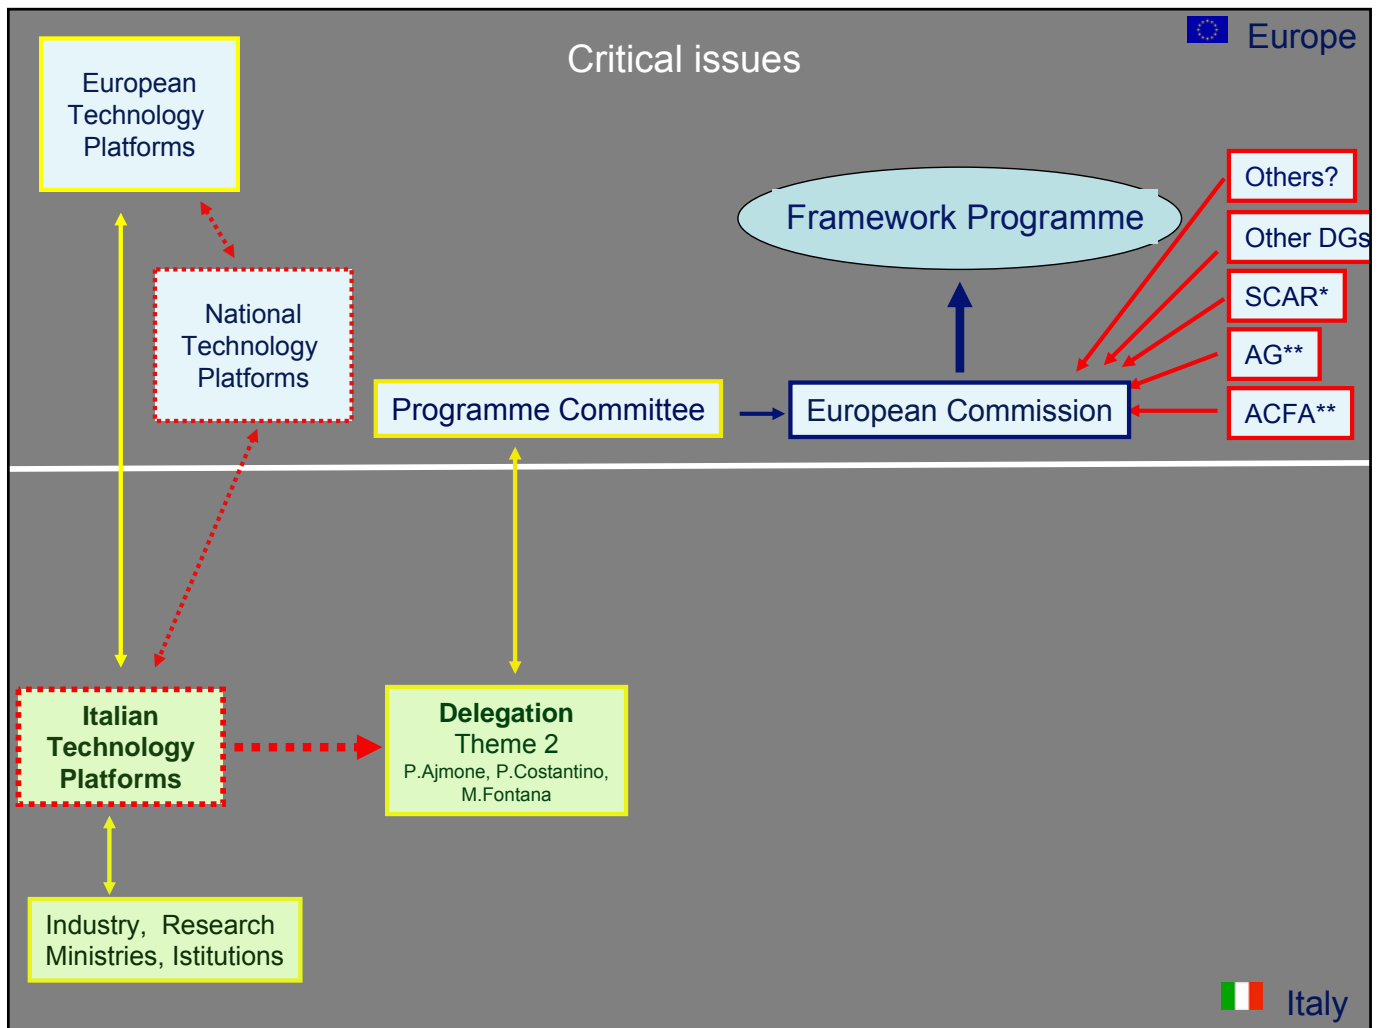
Critical issues

Europe

European Technology Platforms

National Technology Platforms

Framework Programme

Others?

Other DGs

SCAR*

AG**

ACFA**

Programme Committee

European Commission

Italian Technology Platforms

Delegation
Theme 2
P.Ajmone, P.Costantino, M.Fontana

Industry, Research Ministries, Istitutions

Italy